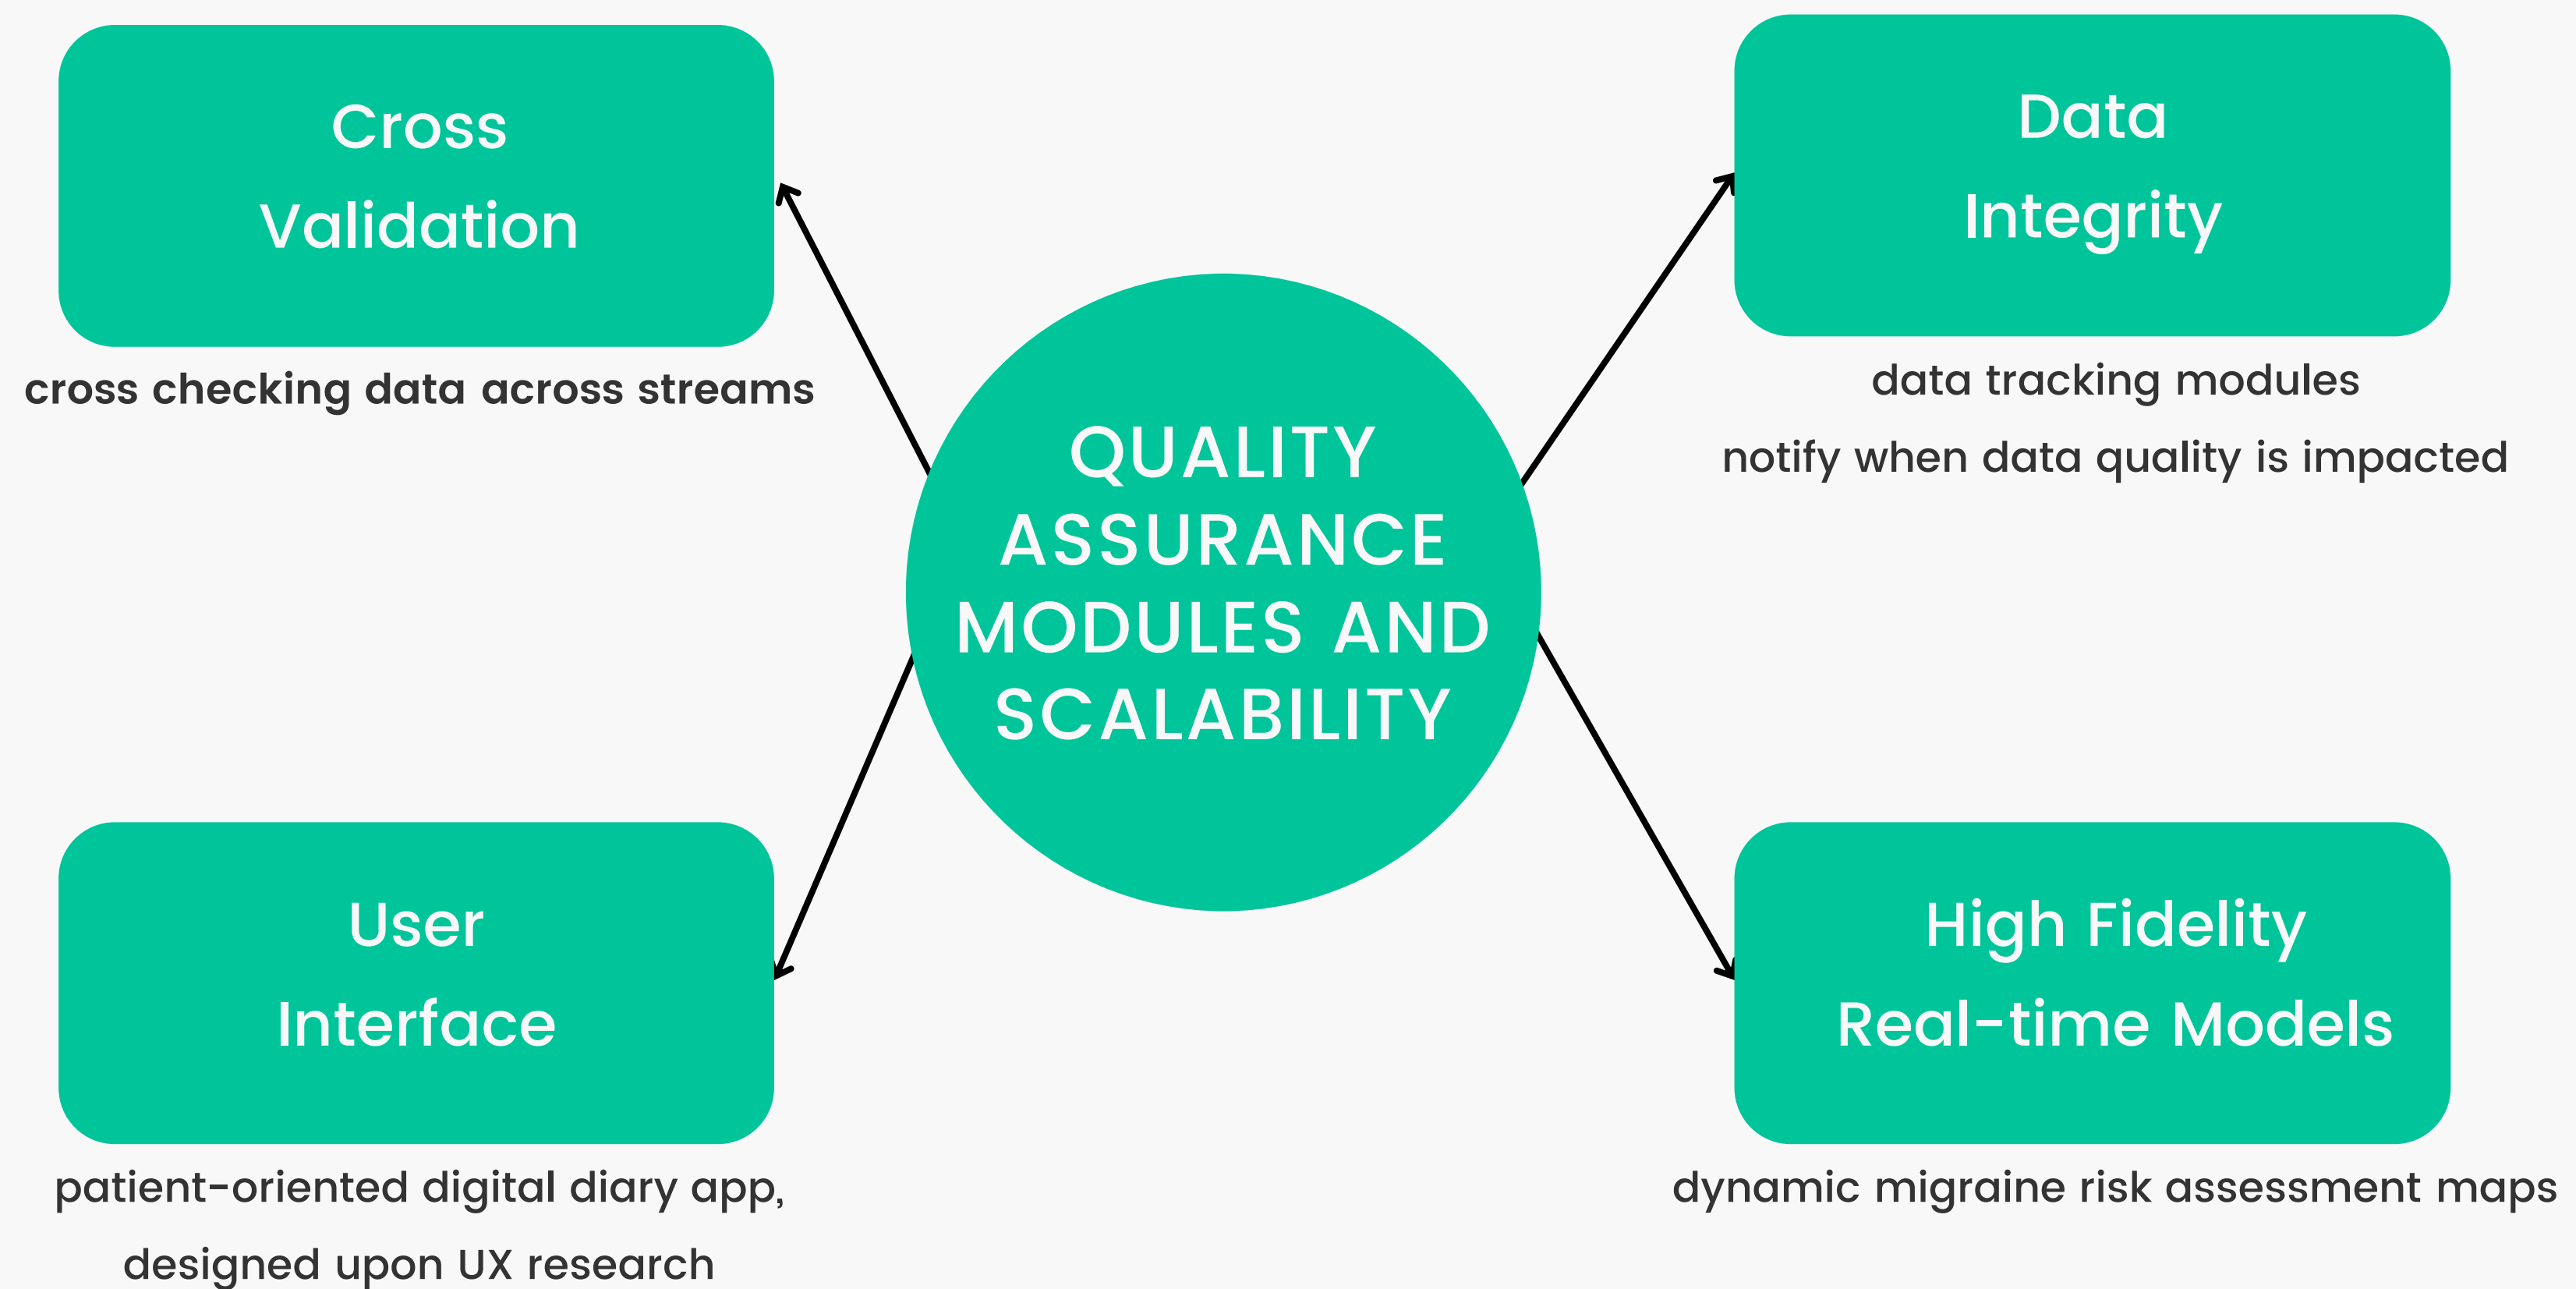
Cross Validation

cross checking data across streams

Data Integrity

data tracking modules

notify when data quality is impacted

QUALITY ASSURANCE MODULES AND SCALABILITY

User Interface

patient-oriented digital diary app, designed upon UX research

High Fidelity Real-time Models

dynamic migraine risk assessment maps